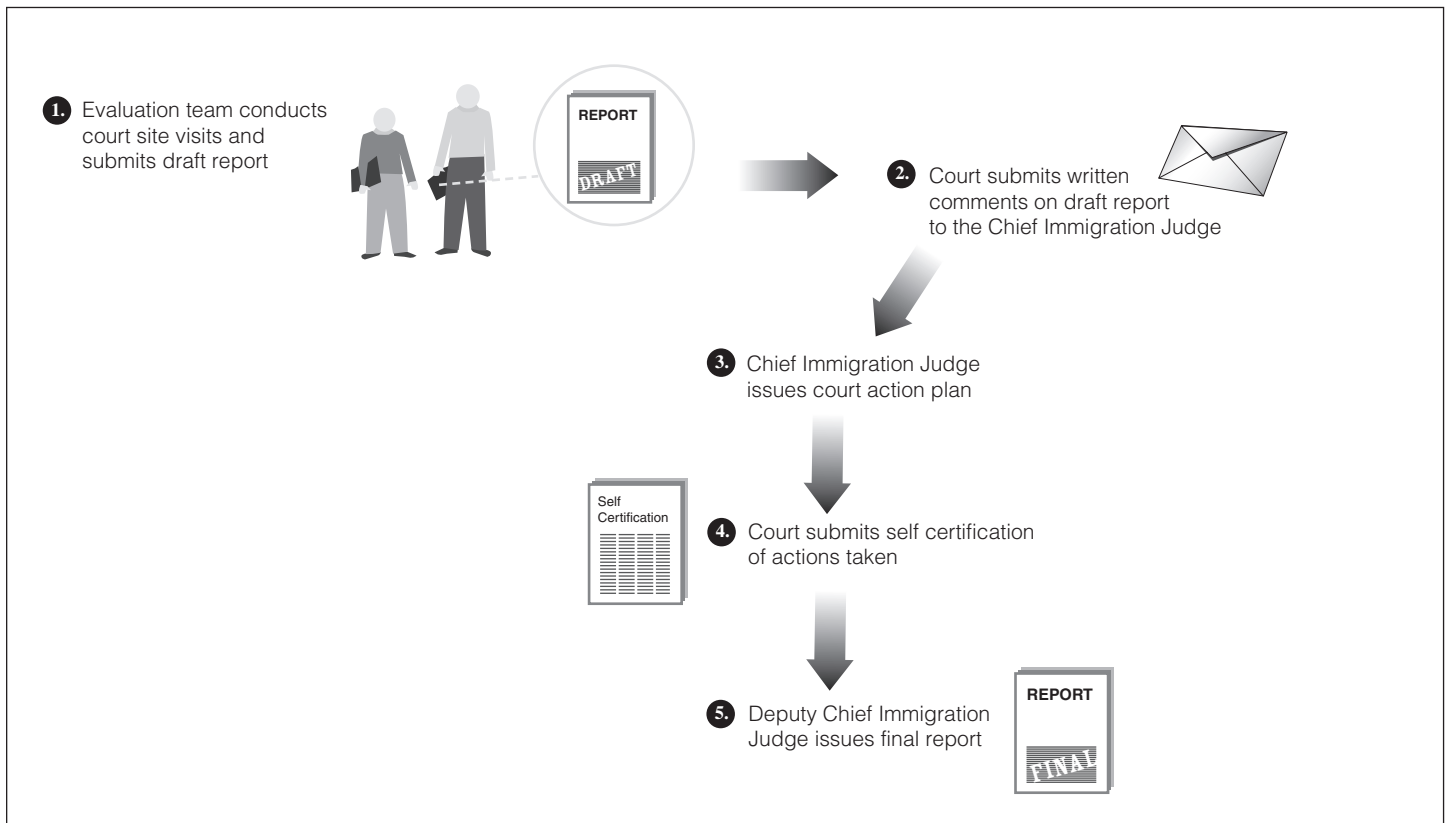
1. Evaluation team conducts court site visits and submits draft report

REPORT

DRAFT

2. Court submits written comments on draft report to the Chief Immigration Judge

3. Chief Immigration Judge issues court action plan

Self Certification

4. Court submits self certification of actions taken

5. Deputy Chief Immigration Judge issues final report

REPORT

FINAL